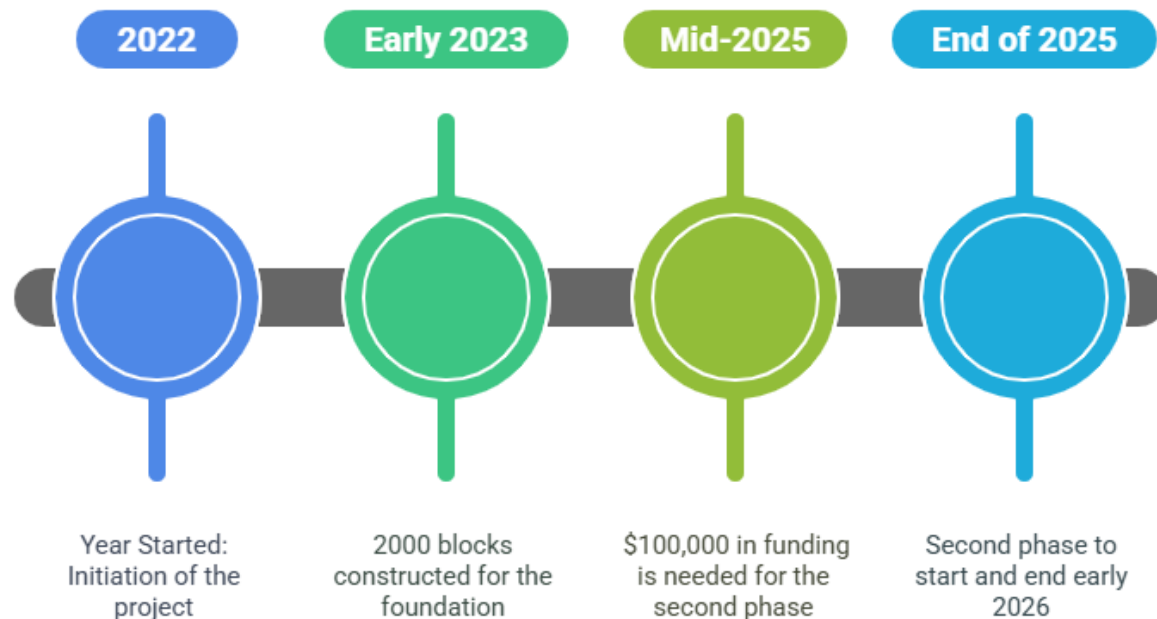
2022

Early 2023

Mid-2025

End of 2025

Year Started: Initiation of the project

2000 blocks constructed for the foundation

\$100,000 in funding is needed for the second phase

Second phase to start and end early 2026